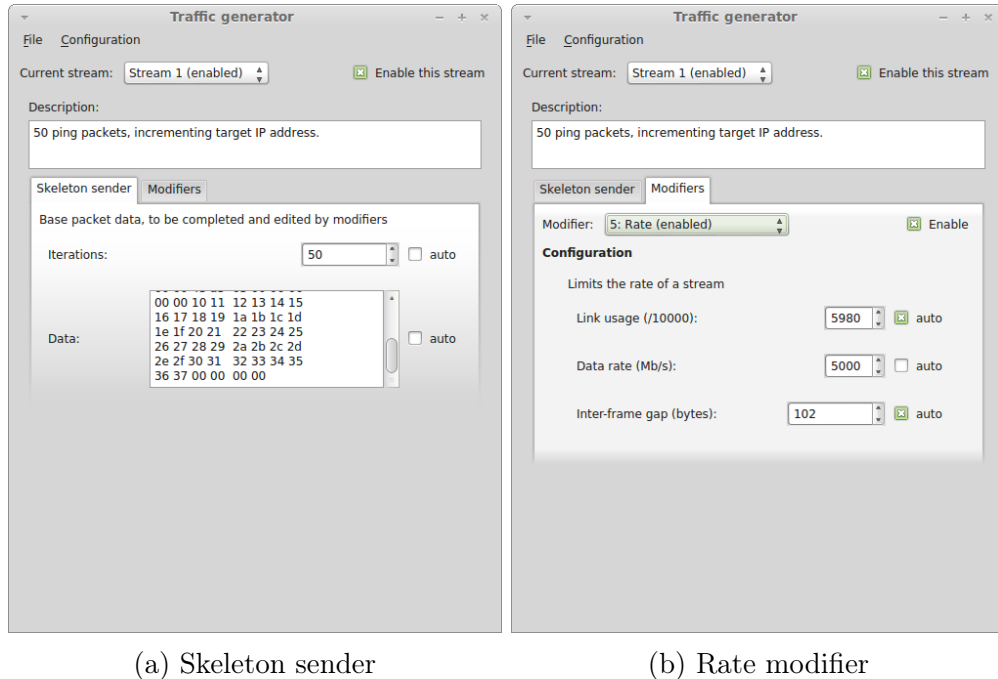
Traffic generator

File Configuration

Current stream: Stream 1 (enabled) Enable this stream

Description:

50 ping packets, incrementing target IP address.

Skeleton sender Modifiers

Base packet data, to be completed and edited by modifiers

Iterations: 50 auto

Data:
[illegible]
00 00 10 11 12 13 14 15
16 17 18 19 1a 1b 1c 1d
1e 1f 20 21 22 23 24 25
26 27 28 29 2a 2b 2c 2d
2e 2f 30 31 32 33 34 35
36 37 00 00 00 00
auto

(a) Skeleton sender

Traffic generator

File Configuration

Current stream: Stream 1 (enabled) Enable this stream

Description:

50 ping packets, incrementing target IP address.

Skeleton sender Modifiers

Modifier: 5: Rate (enabled) Enable

Configuration

Limits the rate of a stream

Link usage (/10000): 5980 auto

Data rate (Mb/s): 5000 auto

Inter-frame gap (bytes): 102 auto

(b) Rate modifier